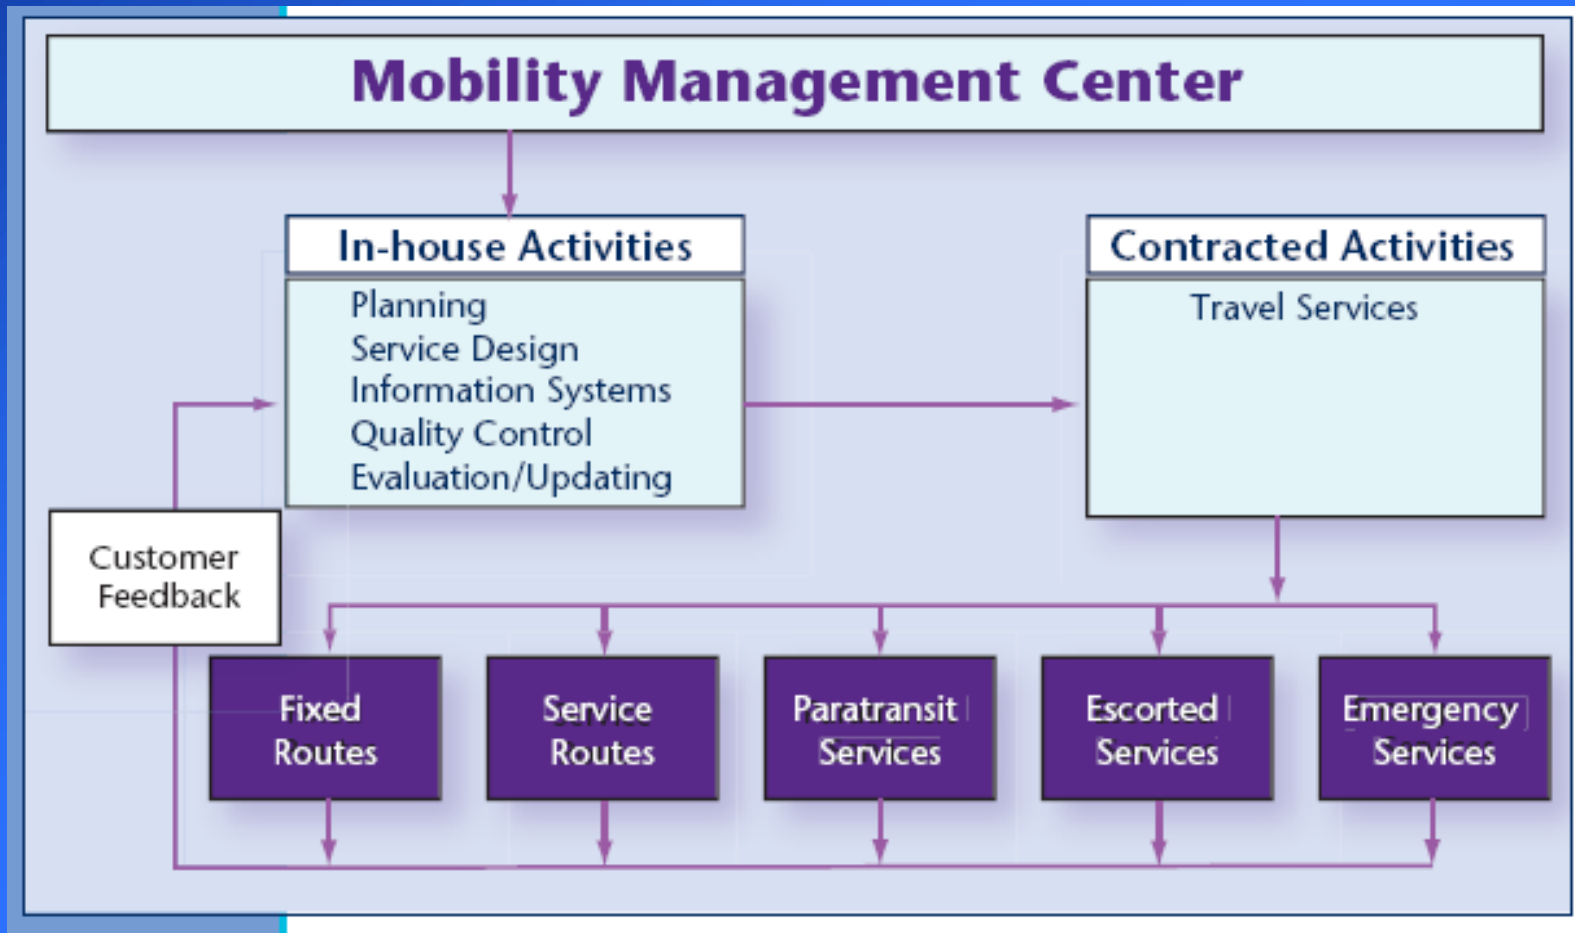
Mobility Management Center

In-house Activities

Planning
Service Design
Information Systems
Quality Control
Evaluation/Updating

Contracted Activities

Travel Services

Customer Feedback

Fixed Routes

Service Routes

Paratransit Services

Escorted Services

Emergency Services